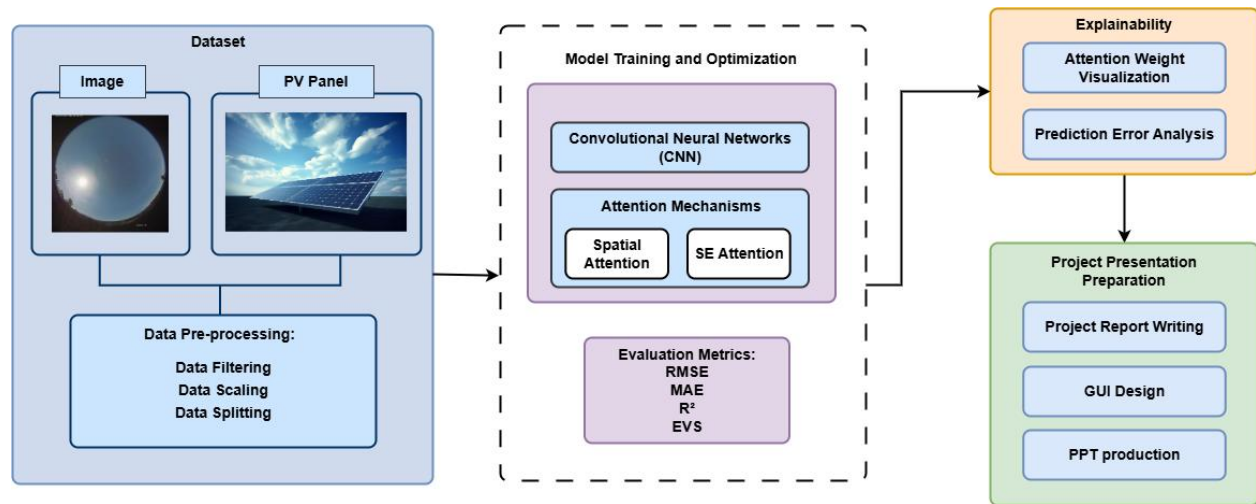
Dataset

Image

PV Panel

Data Pre-processing:

Data Filtering
Data Scaling
Data Splitting

Model Training and Optimization

Convolutional Neural Networks (CNN)

Attention Mechanisms

Spatial Attention

SE Attention

Evaluation Metrics:
RMSE
MAE
$R^2$
EVS

Explainability

Attention Weight Visualization

Prediction Error Analysis

Project Presentation Preparation

Project Report Writing

GUI Design

PPT production